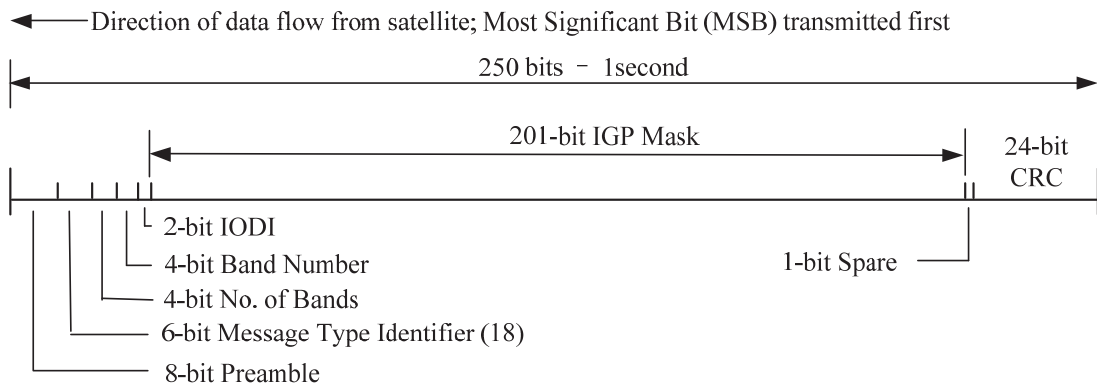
Direction of data flow from satellite; Most Significant Bit (MSB) transmitted first

250 bits - 1second

201-bit IGP Mask

24-bit CRC

2-bit IODI

4-bit Band Number

1-bit Spare

4-bit No. of Bands

6-bit Message Type Identifier (18)

8-bit Preamble